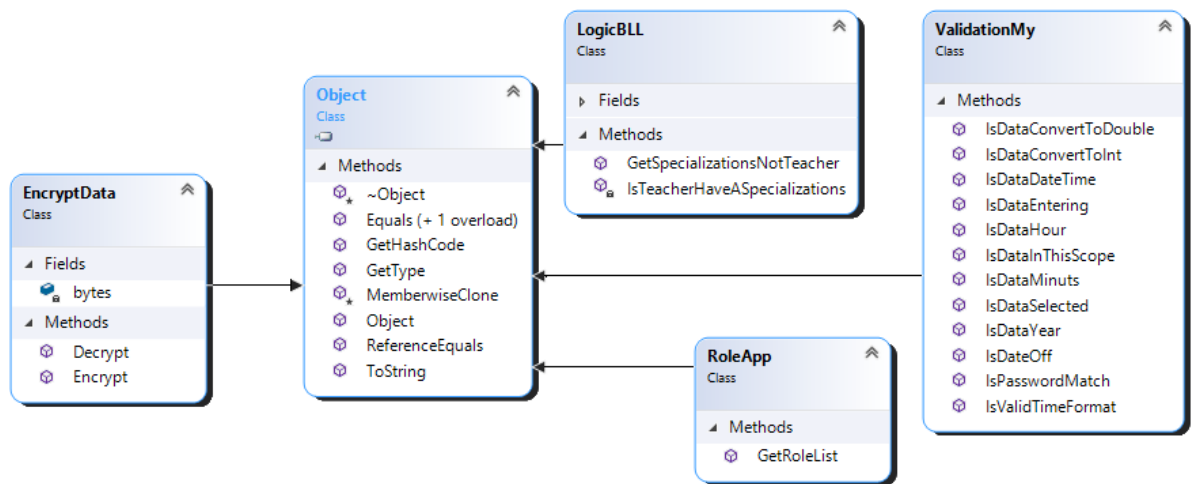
EncryptData
Class

Fields
bytes

Methods
Decrypt
Encrypt

Object
Class

Methods
~Object
Equals (+ 1 overload)
GetHashCode
GetType
MemberwiseClone
Object
ReferenceEquals
ToString

LogicBLL
Class

Fields

Methods
GetSpecializationsNotTeacher
IsTeacherHaveASpecializations

RoleApp
Class

Methods
GetRoleList

ValidationMy
Class

Methods
IsDataConvertToDouble
IsDataConvertToInt
IsDataDateTime
IsDataEntering
IsDataHour
IsDataInThisScope
IsDataMinuts
IsDataSelected
IsDataYear
IsDateOff
IsPasswordMatch
IsValidTimeFormat